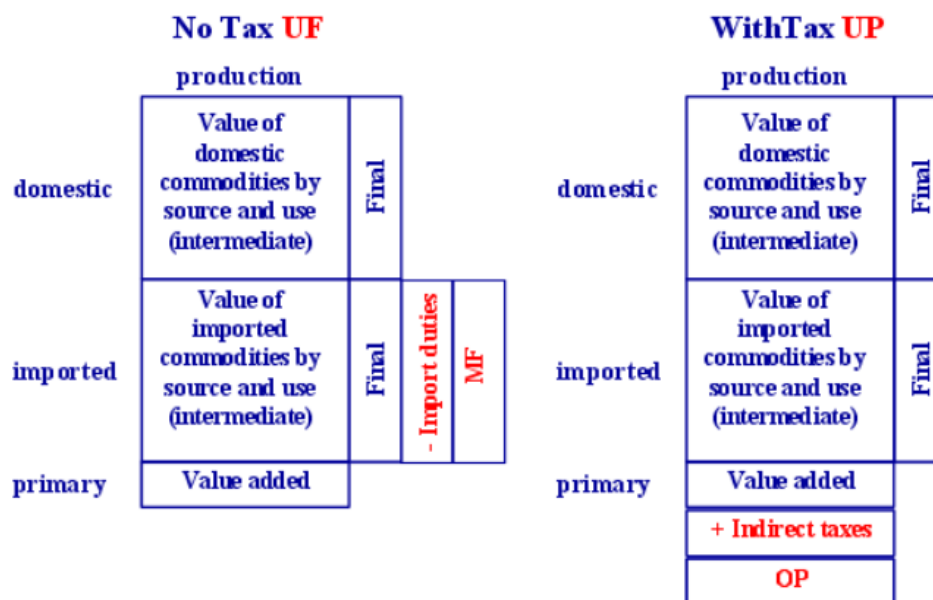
No Tax UF

production

| | | | | |
|---|---|---|---|---|
| domestic | Value of domestic commodities by source and use (intermediate) | Final | | |
| imported | Value of imported commodities by source and use (intermediate) | Final | - Import duties | MF |
| primary | Value added | | | |

WithTax UP

production

| | | |
|---|---|---|
| domestic | Value of domestic commodities by source and use (intermediate) | Final |
| imported | Value of imported commodities by source and use (intermediate) | Final |
| primary | Value added | |
| | + Indirect taxes | |
| | OP | |